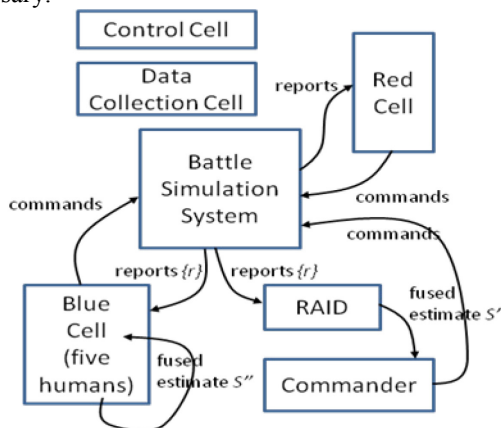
sary.

Control Cell

Data Collection Cell

reports

Red Cell

Battle Simulation System

commands

commands

commands

reports $\{r\}$

reports $\{r\}$

Blue Cell (five humans)

RAID

fused estimate $S'$

fused estimate $S''$

Commander